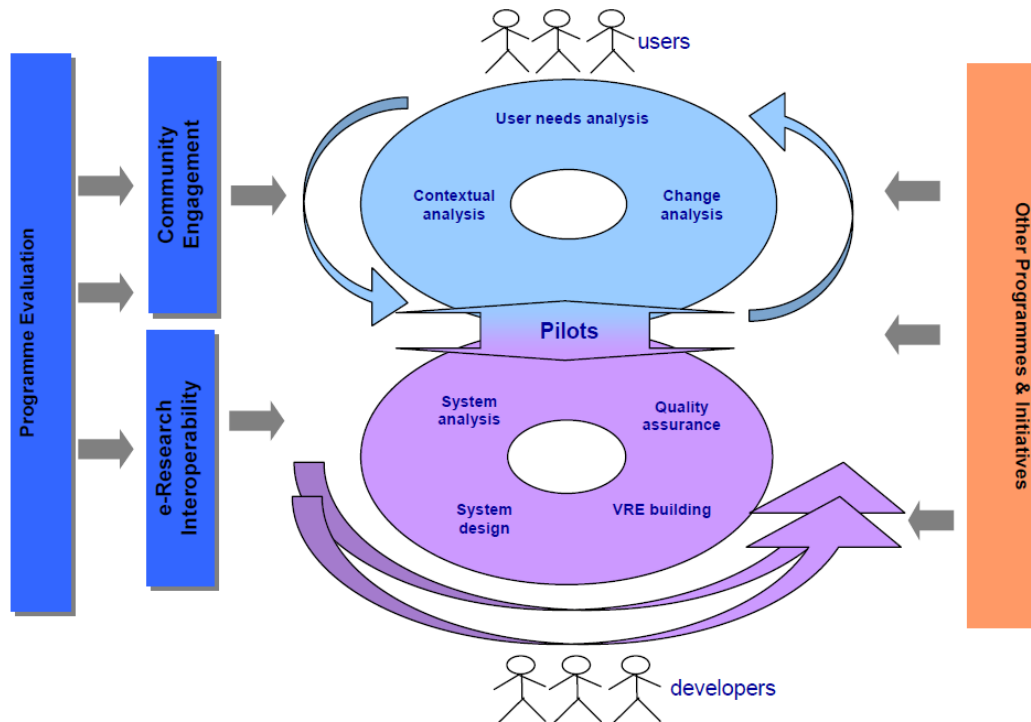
users

Programme Evaluation

Community Engagement

e-Research Interoperability

User needs analysis

Contextual analysis

Change analysis

Pilots

System analysis

Quality assurance

System design

VRE building

Other Programmes & Initiatives

developers